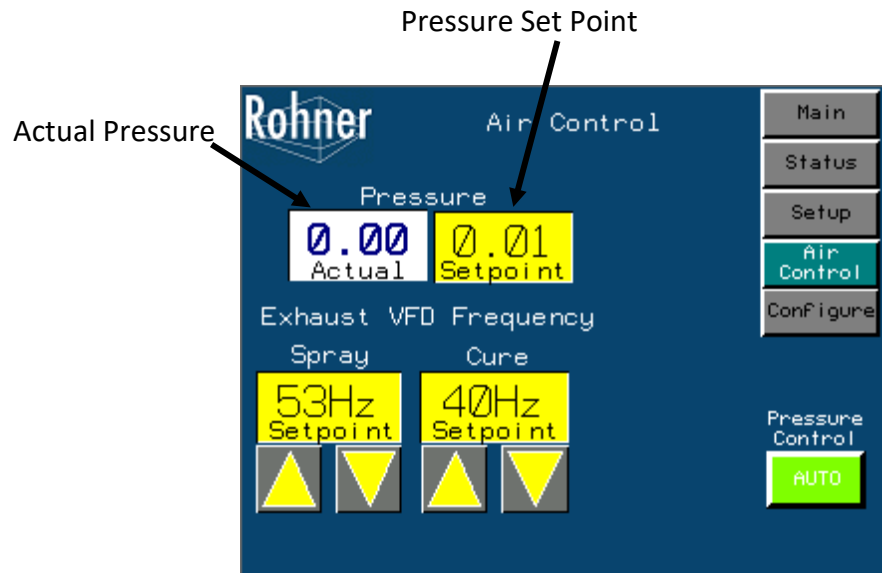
Pressure Set Point

Actual Pressure

Rohner

Air Control

Main

Status

Setup

Air Control

Configure

Pressure

0.00
Actual

0.01
Setpoint

Exhaust VFD Frequency

Spray

Cure

53Hz
Setpoint

40Hz
Setpoint

Pressure Control

AUTO